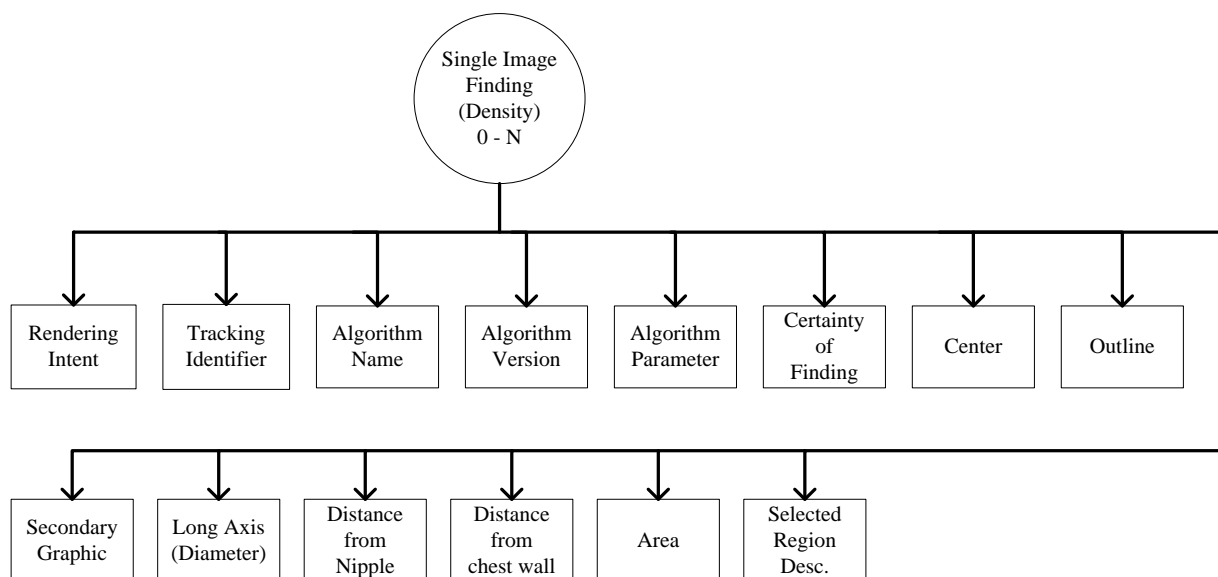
Single Image Finding (Density) 0 - N

Rendering Intent

Tracking Identifier

Algorithm Name

Algorithm Version

Algorithm Parameter

Certainty of Finding

Center

Outline

Secondary Graphic

Long Axis (Diameter)

Distance from Nipple

Distance from chest wall

Area

Selected Region Desc.